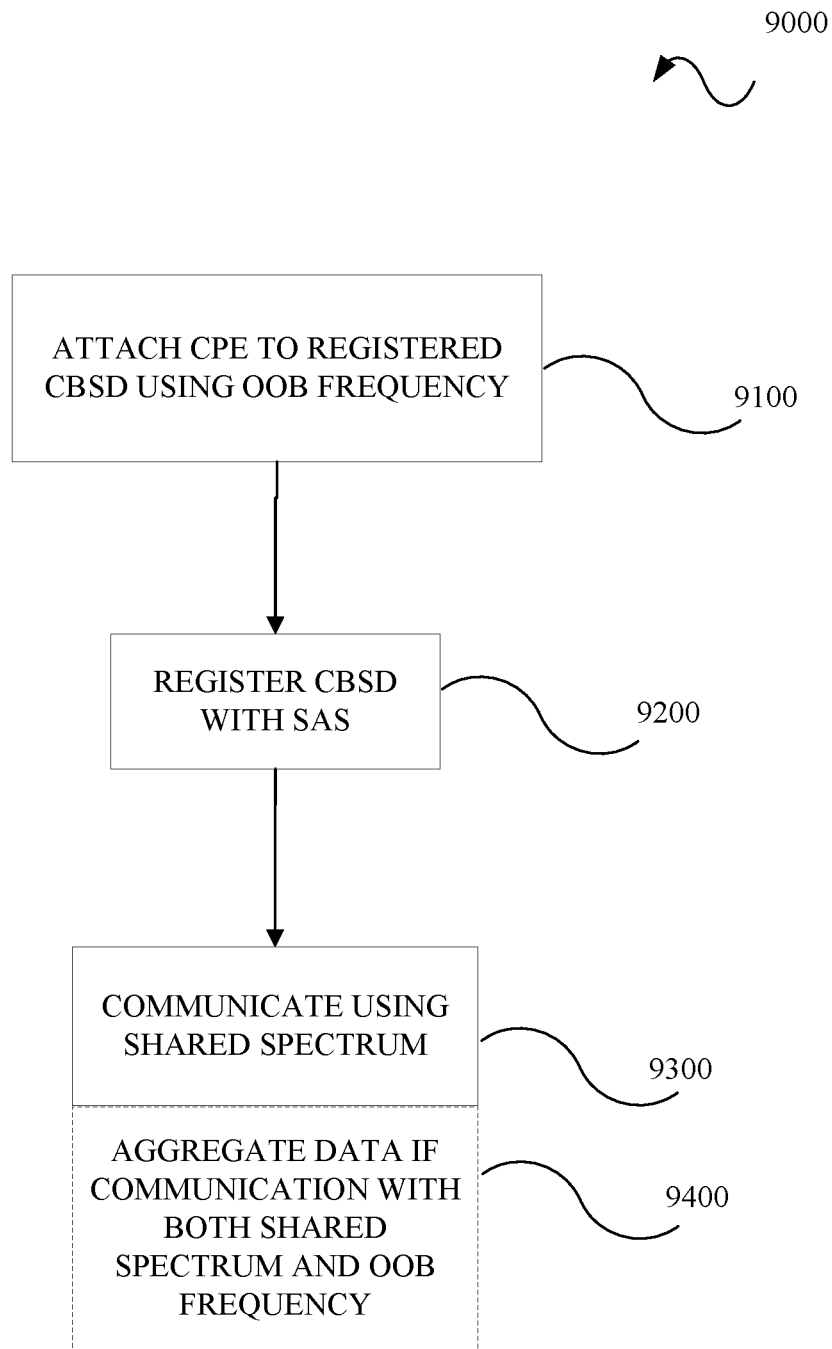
9000

ATTACH CPE TO REGISTERED CBSD USING OOB FREQUENCY

9100

REGISTER CBSD WITH SAS

9200

COMMUNICATE USING SHARED SPECTRUM

9300

AGGREGATE DATA IF COMMUNICATION WITH BOTH SHARED SPECTRUM AND OOB FREQUENCY

9400